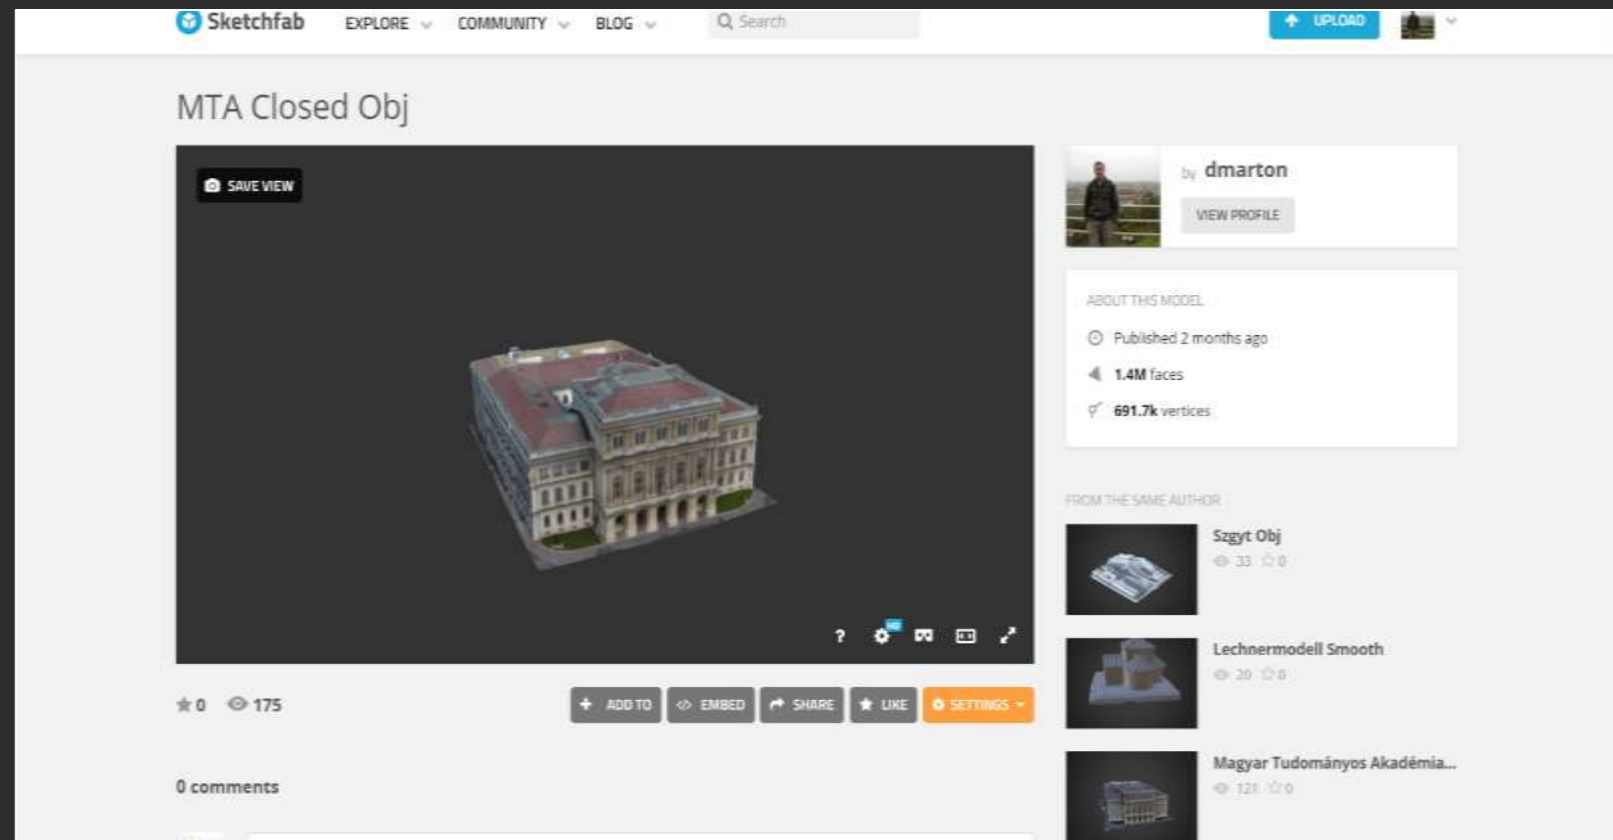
Sketchfab EXPLORE COMMUNITY BLOG Search UPLOAD

MTA Closed Obj

SAVE VIEW

?

★0 175

ADD TO EMBED SHARE LIKE SETTINGS

0 comments

by dmarton

VIEW PROFILE

ABOUT THIS MODEL

Published 2 months ago

1.4M faces

691.7k vertices

FROM THE SAME AUTHOR

Szgyt Obj
33 0

Lechnermodell Smooth
20 0

Magyar Tudományos Akadémia...
121 0